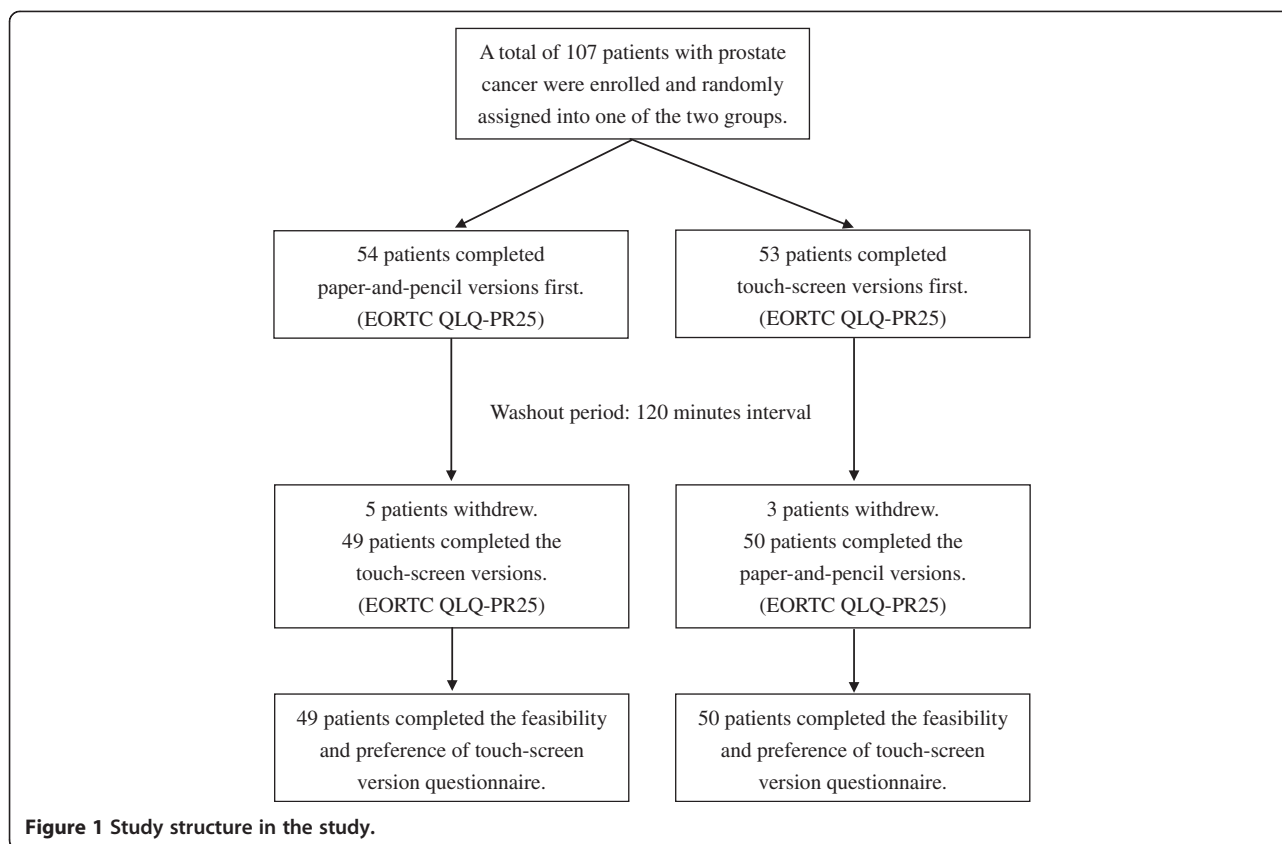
A total of 107 patients with prostate cancer were enrolled and randomly assigned into one of the two groups.

54 patients completed paper-and-pencil versions first. (EORTC QLQ-PR25)

53 patients completed touch-screen versions first. (EORTC QLQ-PR25)

Washout period: 120 minutes interval

5 patients withdrew. 49 patients completed the touch-screen versions. (EORTC QLQ-PR25)

3 patients withdrew. 50 patients completed the paper-and-pencil versions. (EORTC QLQ-PR25)

49 patients completed the feasibility and preference of touch-screen version questionnaire.

50 patients completed the feasibility and preference of touch-screen version questionnaire.

Figure 1 Study structure in the study.